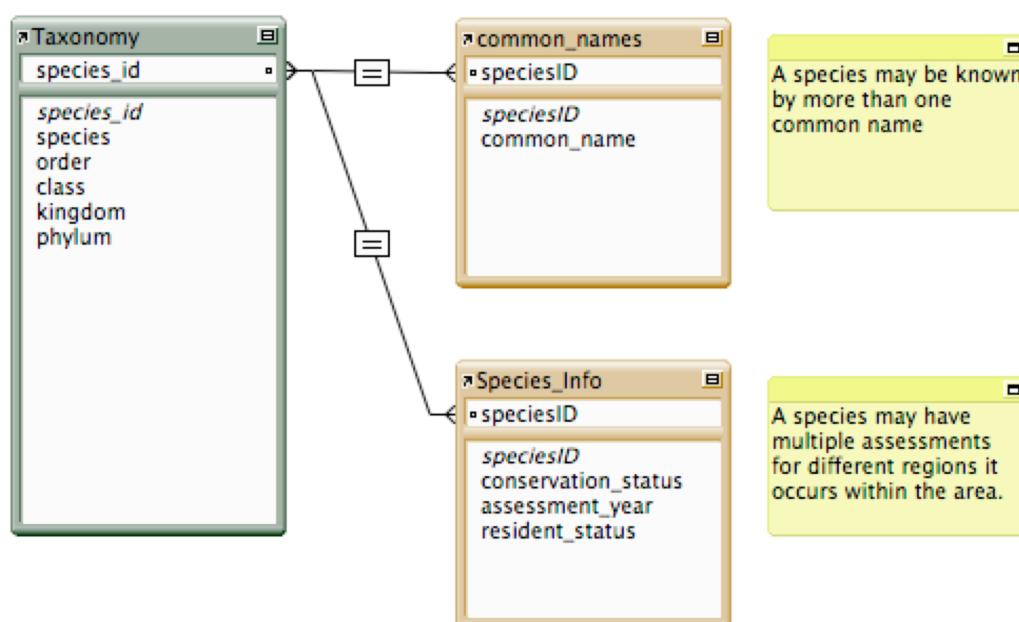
Taxonomy
species_id
species_id
species
order
class
kingdom
phylum

=

=

common_names
speciesID
speciesID
common_name

A species may be known by more than one common name

Species_Info
speciesID
speciesID
conservation_status
assessment_year
resident_status

A species may have multiple assessments for different regions it occurs within the area.